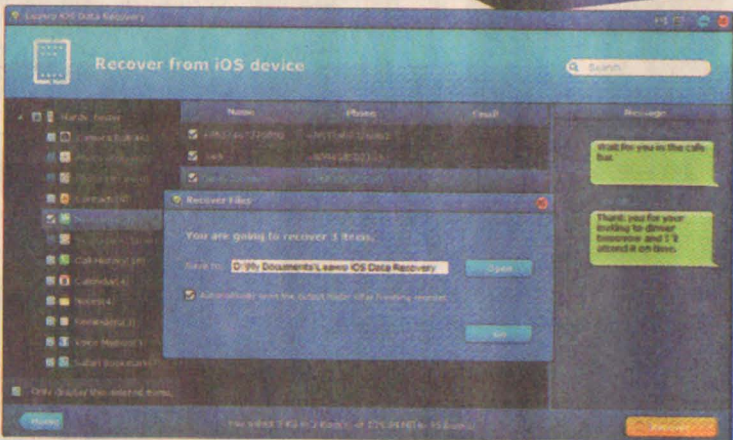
Leawo iOS Data Recovery

Recover from iOS device

Search

Name

Phone

Email

Message

Wait for you in the cafe bar.

Thank you for your inviting to dinner tomorrow and I'll attend it on time.

Recover Files

You are going to recover 1 items.

Save to:

D:\My Documents\Leawo iOS Data Recovery

Open

Automatically open the output folder after finishing recover

Go

Camera Roll

Contacts

Call History

Calendar

Notes

Reminders

Voice Memos

Safari Bookmarks

Only display the deleted items

Home

Recover